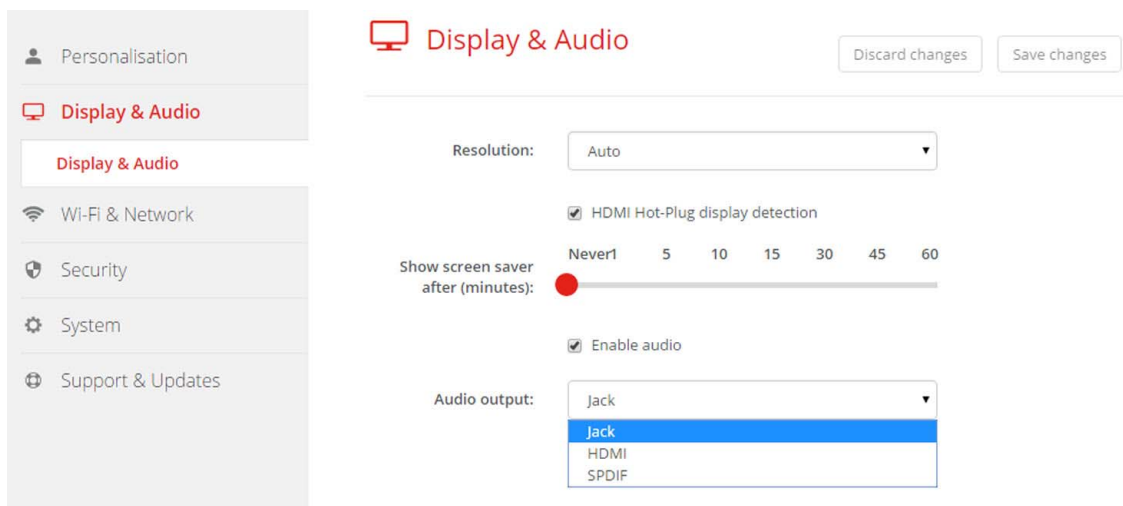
Personalisation

Display & Audio

Display & Audio

Wi-Fi & Network

Security

System

Support & Updates

Display & Audio

Discard changes

Save changes

Resolution:

Auto

HDMI Hot-Plug display detection

Show screen saver after (minutes):

Never1 5 10 15 30 45 60

Enable audio

Audio output:

Jack

Jack

HDMI

SPDIF